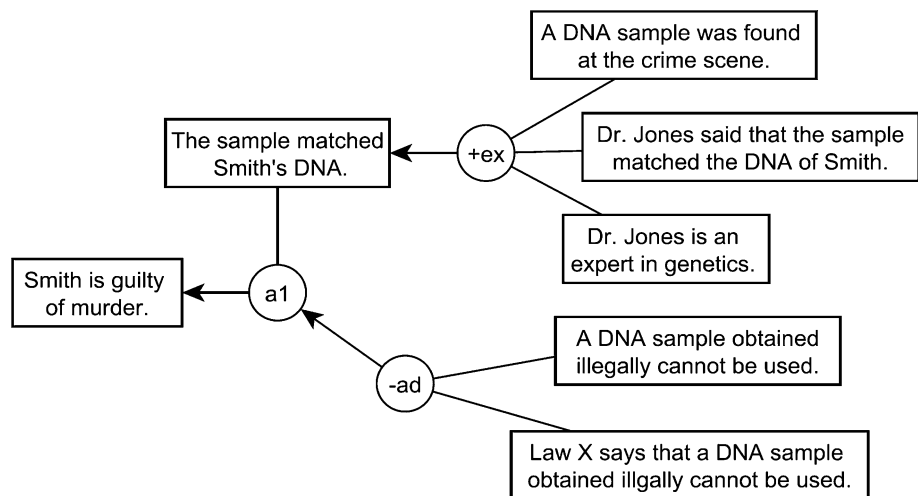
A DNA sample was found at the crime scene.

The sample matched Smith's DNA.

+ex

Dr. Jones said that the sample matched the DNA of Smith.

Dr. Jones is an expert in genetics.

Smith is guilty of murder.

a1

A DNA sample obtained illegally cannot be used.

-ad

Law X says that a DNA sample obtained illgally cannot be used.